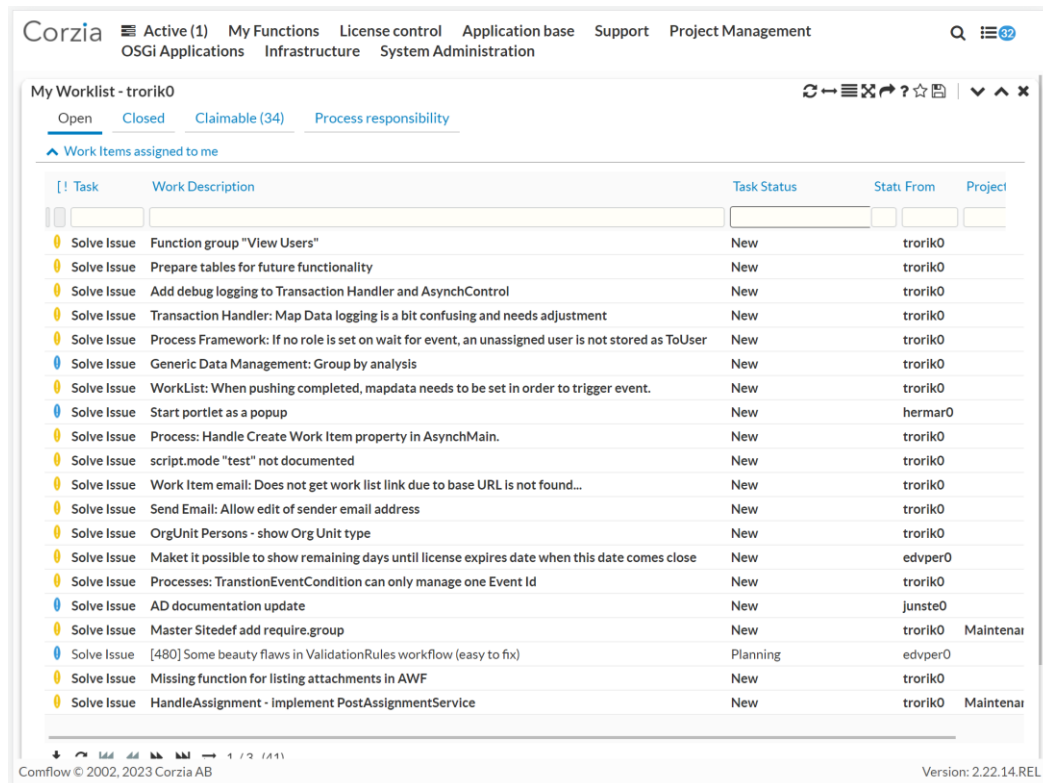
Corzia Active (1) My Functions License control Application base Support Project Management OSGi Applications Infrastructure System Administration

32

My Worklist - trorik0

Open Closed Claimable (34) Process responsibility

Work Items assigned to me

| [! | Task | Work Description | Task Status | Statı | From | Project |
|---|---|---|---|---|---|---|
| | Solve Issue | Function group "View Users" | New | | trorik0 | |
| | Solve Issue | Prepare tables for future functionality | New | | trorik0 | |
| | Solve Issue | Add debug logging to Transaction Handler and AsynchControl | New | | trorik0 | |
| | Solve Issue | Transaction Handler: Map Data logging is a bit confusing and needs adjustment | New | | trorik0 | |
| | Solve Issue | Process Framework: If no role is set on wait for event, an unassigned user is not stored as ToUser | New | | trorik0 | |
| | Solve Issue | Generic Data Management: Group by analysis | New | | trorik0 | |
| | Solve Issue | WorkList: When pushing completed, mapdata needs to be set in order to trigger event. | New | | trorik0 | |
| | Solve Issue | Start portlet as a popup | New | | hermar0 | |
| | Solve Issue | Process: Handle Create Work Item property in AsynchMain. | New | | trorik0 | |
| | Solve Issue | script.mode "test" not documented | New | | trorik0 | |
| | Solve Issue | Work Item email: Does not get work list link due to base URL is not found... | New | | trorik0 | |
| | Solve Issue | Send Email: Allow edit of sender email address | New | | trorik0 | |
| | Solve Issue | OrgUnit Persons - show Org Unit type | New | | trorik0 | |
| | Solve Issue | Maket it possible to show remaining days until license expires date when this date comes close | New | | edvper0 | |
| | Solve Issue | Processes: TranstionEventCondition can only manage one Event Id | New | | trorik0 | |
| | Solve Issue | AD documentation update | New | | junste0 | |
| | Solve Issue | Master Sitedef add require.group | New | | trorik0 | Maintenaı |
| | Solve Issue | [480] Some beauty flaws in ValidationRules workflow (easy to fix) | Planning | | edvper0 | |
| | Solve Issue | Missing function for listing attachments in AWF | New | | trorik0 | |
| | Solve Issue | HandleAssignment - implement PostAssignmentService | New | | trorik0 | Maintenaı |

1 / 3 (41)

Comflow © 2002, 2023 Corzia AB

Version: 2.22.14.REL